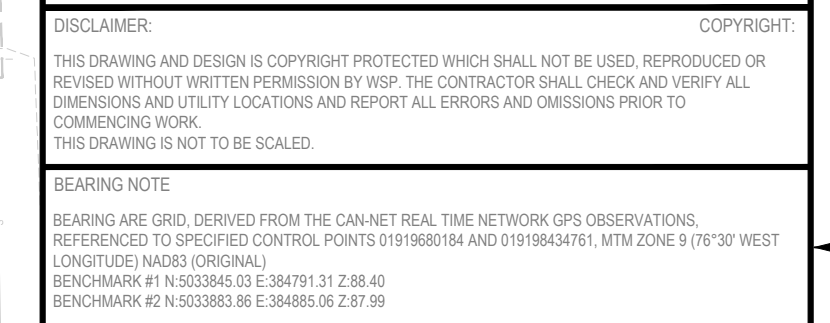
DISCLAIMER:

COPYRIGHT:

THIS DRAWING AND DESIGN IS COPYRIGHT PROTECTED WHICH SHALL NOT BE USED, REPRODUCED OR REVISED WITHOUT WRITTEN PERMISSION BY WSP. THE CONTRACTOR SHALL CHECK AND VERIFY ALL DIMENSIONS AND UTILITY LOCATIONS AND REPORT ALL ERRORS AND OMISSIONS PRIOR TO COMMENCING WORK.
THIS DRAWING IS NOT TO BE SCALED.

BEARING NOTE

BEARING ARE GRID, DERIVED FROM THE CAN-NET REAL TIME NETWORK GPS OBSERVATIONS, REFERENCED TO SPECIFIED CONTROL POINTS 01919680184 AND 019198434761, MTM ZONE 9 (76°30' WEST LONGITUDE) NAD83 (ORIGINAL)
BENCHMARK #1 N:5033845.03 E:384791.31 Z:88.40
BENCHMARK #2 N:5033883.86 E:384885.06 Z:87.99